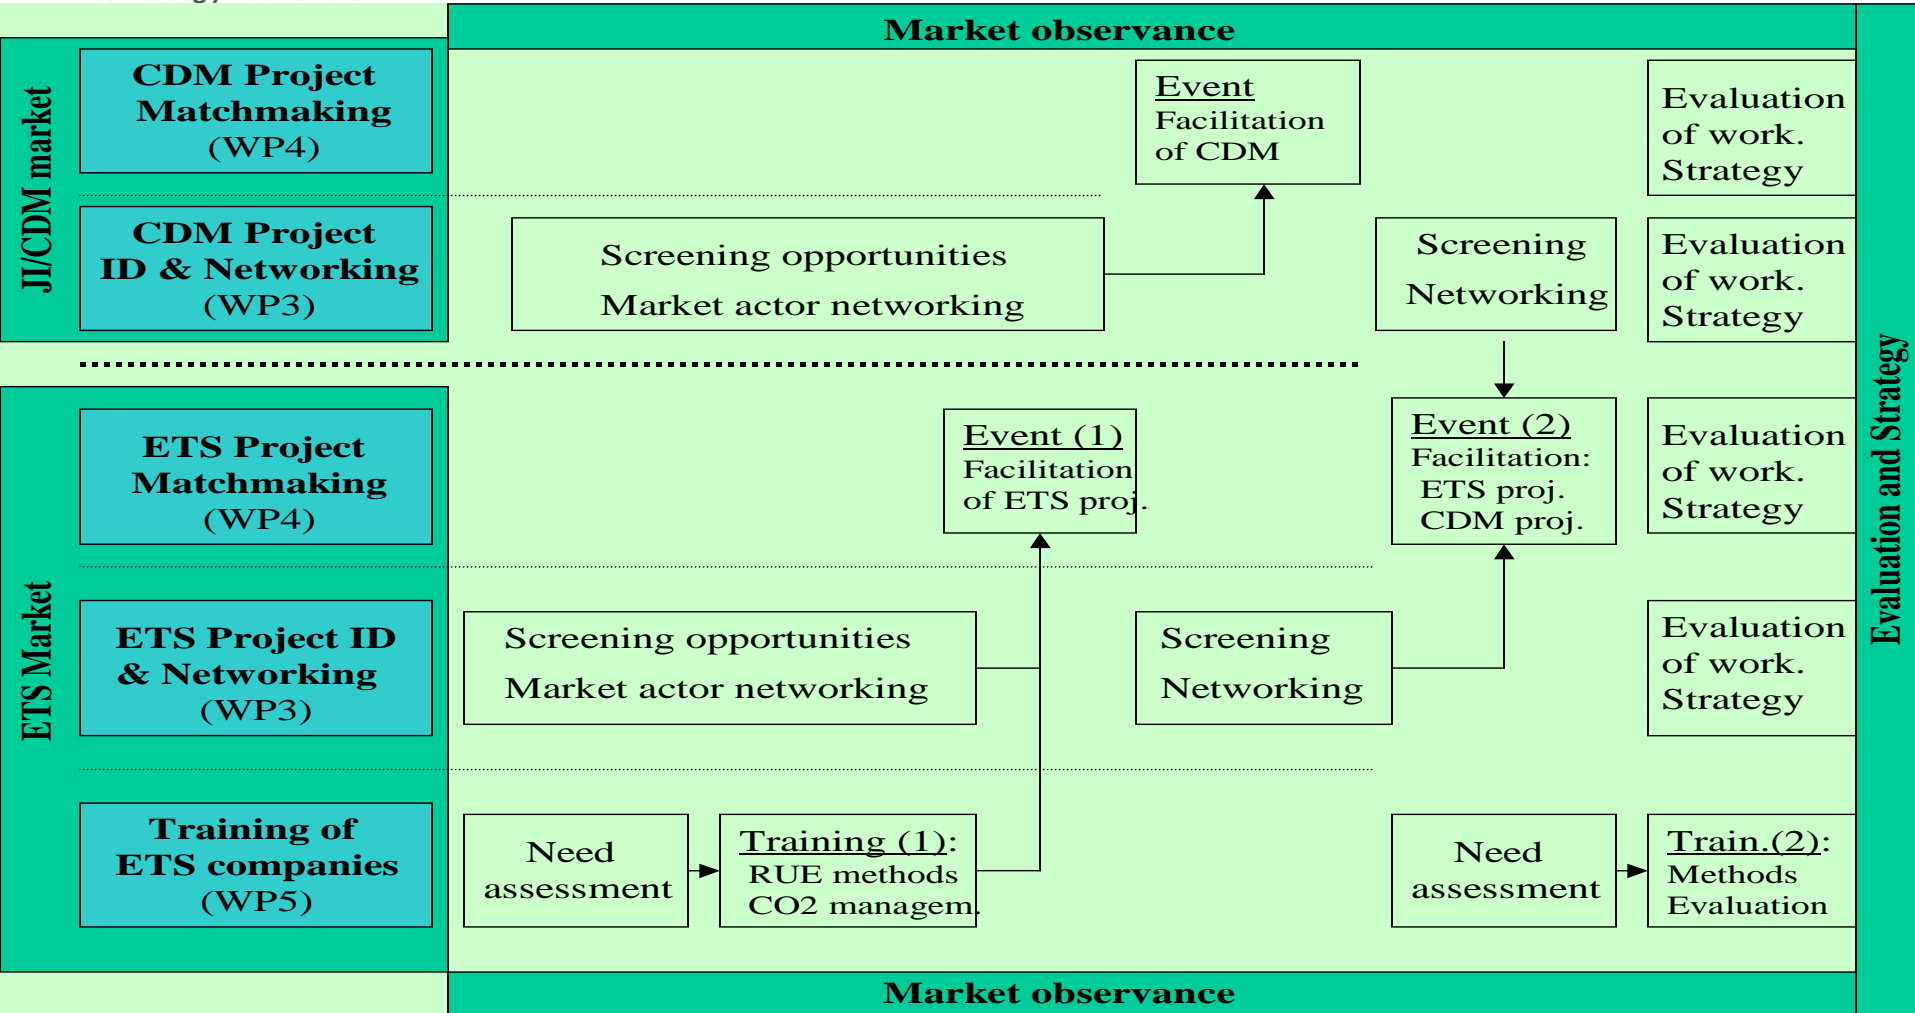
Market observance

JI/CDM market

CDM Project Matchmaking (WP4)

CDM Project ID & Networking (WP3)

Event
Facilitation of CDM

Evaluation of work. Strategy

Screening opportunities
Market actor networking

Screening
Networking

Evaluation of work. Strategy

ETS Market

ETS Project Matchmaking (WP4)

Event (1)
Facilitation of ETS proj.

Event (2)
Facilitation: ETS proj. CDM proj.

Evaluation of work. Strategy

ETS Project ID & Networking (WP3)

Screening opportunities
Market actor networking

Screening
Networking

Evaluation of work. Strategy

Training of ETS companies (WP5)

Need assessment

Training (1):
RUE methods
CO2 managem.

Need assessment

Train.(2):
Methods
Evaluation

Evaluation and Strategy

Market observance